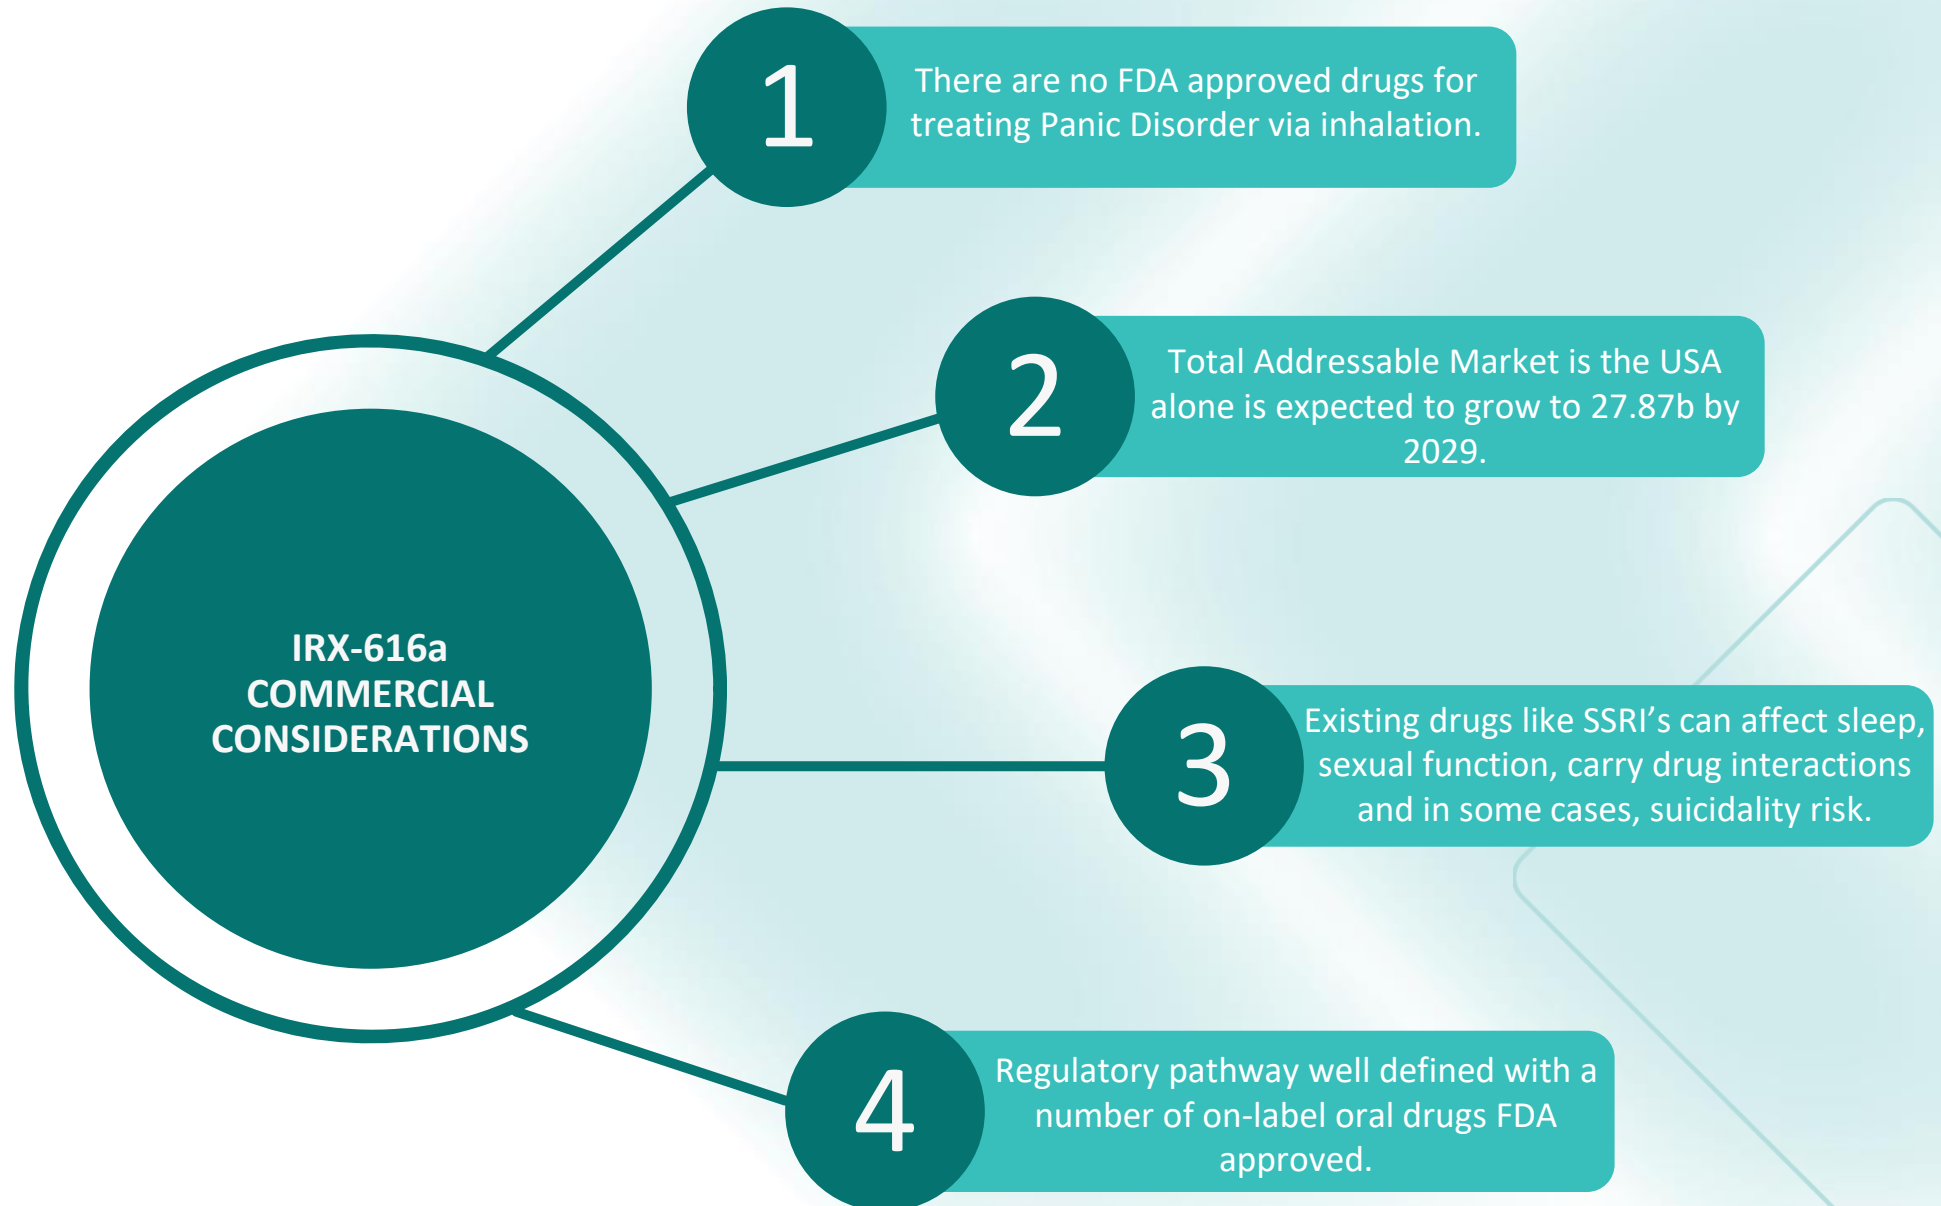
IRX-616a
COMMERCIAL
CONSIDERATIONS

1
There are no FDA approved drugs for treating Panic Disorder via inhalation.

2
Total Addressable Market is the USA alone is expected to grow to 27.87b by 2029.

3
Existing drugs like SSRI's can affect sleep, sexual function, carry drug interactions and in some cases, suicidality risk.

4
Regulatory pathway well defined with a number of on-label oral drugs FDA approved.